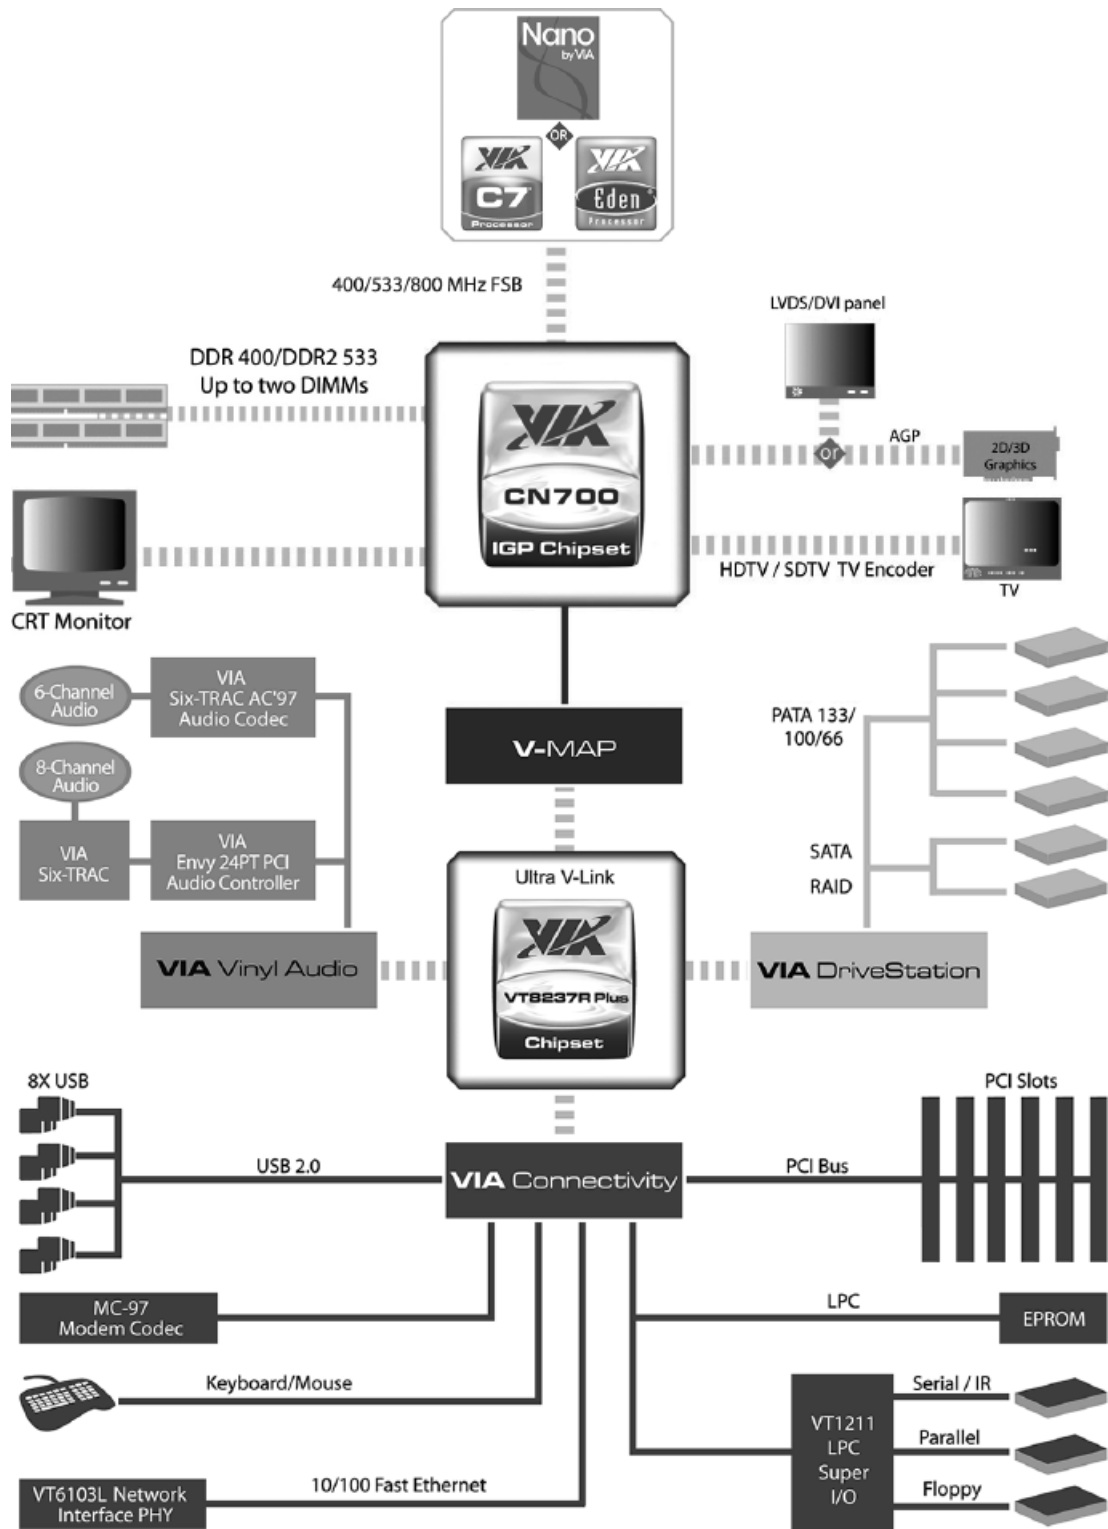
Nano by VIA

OR

VIA C7 Processor

VIA Eden Processor

400/533/800 MHz FSB

LVDS/DVI panel

DDR 400/DDR2 533
Up to two DIMMs

VIA CN700 IGP Chipset

AGP

OR

2D/3D Graphics

HDTV / SDTV TV Encoder

TV

CRT Monitor

6-Channel Audio

VIA Six-TRAC AC'97 Audio Codec

8-Channel Audio

VIA Six-TRAC

VIA Envy 24PT PCI Audio Controller

V-MAP

PATA 133/ 100/66

SATA

RAID

Ultra V-Link

VIA VT8237R Plus Chipset

VIA Vinyl Audio

VIA DriveStation

8X USB

PCI Slots

USB 2.0

VIA Connectivity

PCI Bus

MC-97 Modem Codec

LPC

EPROM

Keyboard/Mouse

VT1211 LPC Super I/O

Serial / IR

Parallel

Floppy

VT6103L Network Interface PHY

10/100 Fast Ethernet